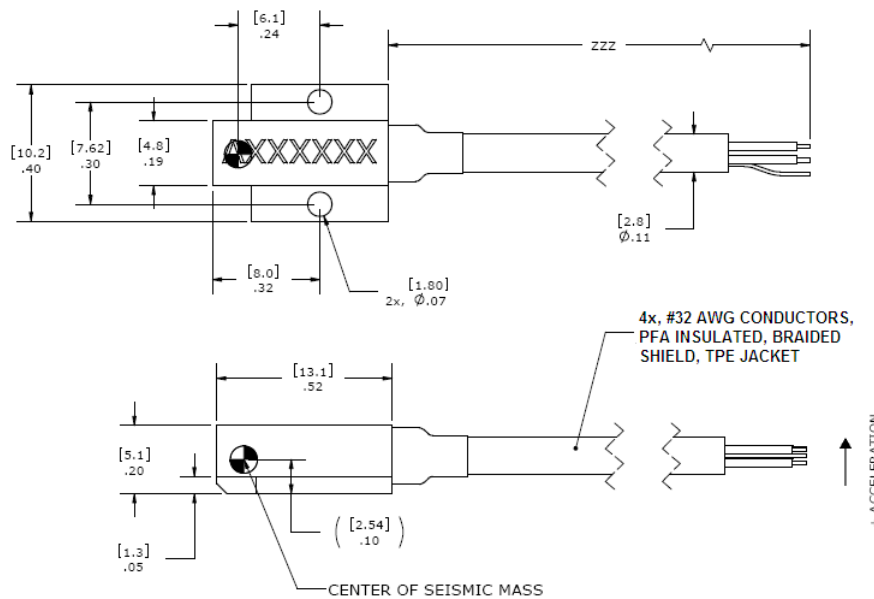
[6.1]
.24

ZZZ

[10.2]
.40

[7.62]
.30

[4.8]
.19

XXXXXX

[2.8]
$\emptyset.11$

[8.0]
.32

[1.80]
2x, $\emptyset.07$

4x, #32 AWG CONDUCTORS, PFA INSULATED, BRAIDED SHIELD, TPE JACKET

[13.1]
.52

[5.1]
.20

[2.54]
.10

[1.3]
.05

CENTER OF SEISMIC MASS

+ ACCELERATION